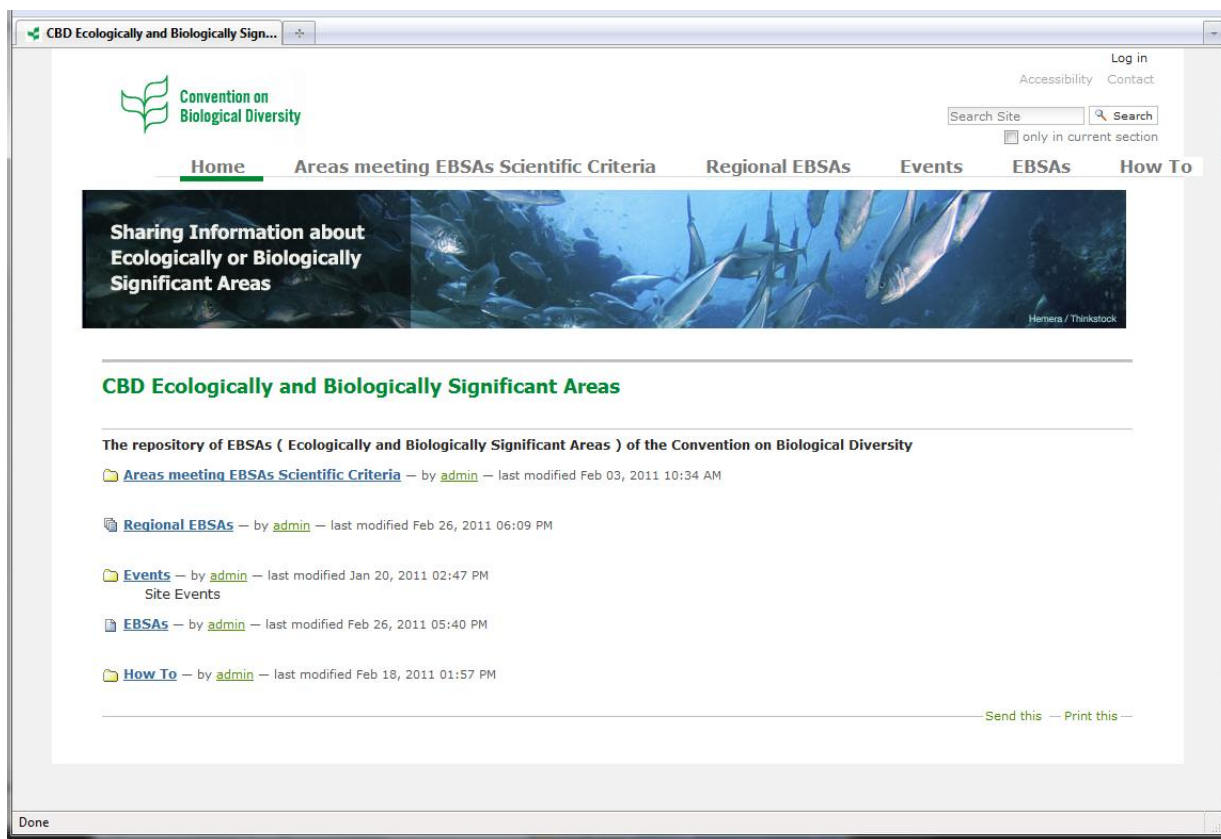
CBD Ecologically and Biologically Sign...

Log in
Accessibility Contact

Convention on Biological Diversity

Search Site
Search
only in current section

Home Areas meeting EBSAs Scientific Criteria Regional EBSAs Events EBSAs How To

Sharing Information about Ecologically or Biologically Significant Areas

Hemera / Thinkstock

CBD Ecologically and Biologically Significant Areas

The repository of EBSAs ( Ecologically and Biologically Significant Areas ) of the Convention on Biological Diversity

Areas meeting EBSAs Scientific Criteria — by admin — last modified Feb 03, 2011 10:34 AM

Regional EBSAs — by admin — last modified Feb 26, 2011 06:09 PM

Events — by admin — last modified Jan 20, 2011 02:47 PM
Site Events

EBSAs — by admin — last modified Feb 26, 2011 05:40 PM

How To — by admin — last modified Feb 18, 2011 01:57 PM

Send this — Print this —

Done